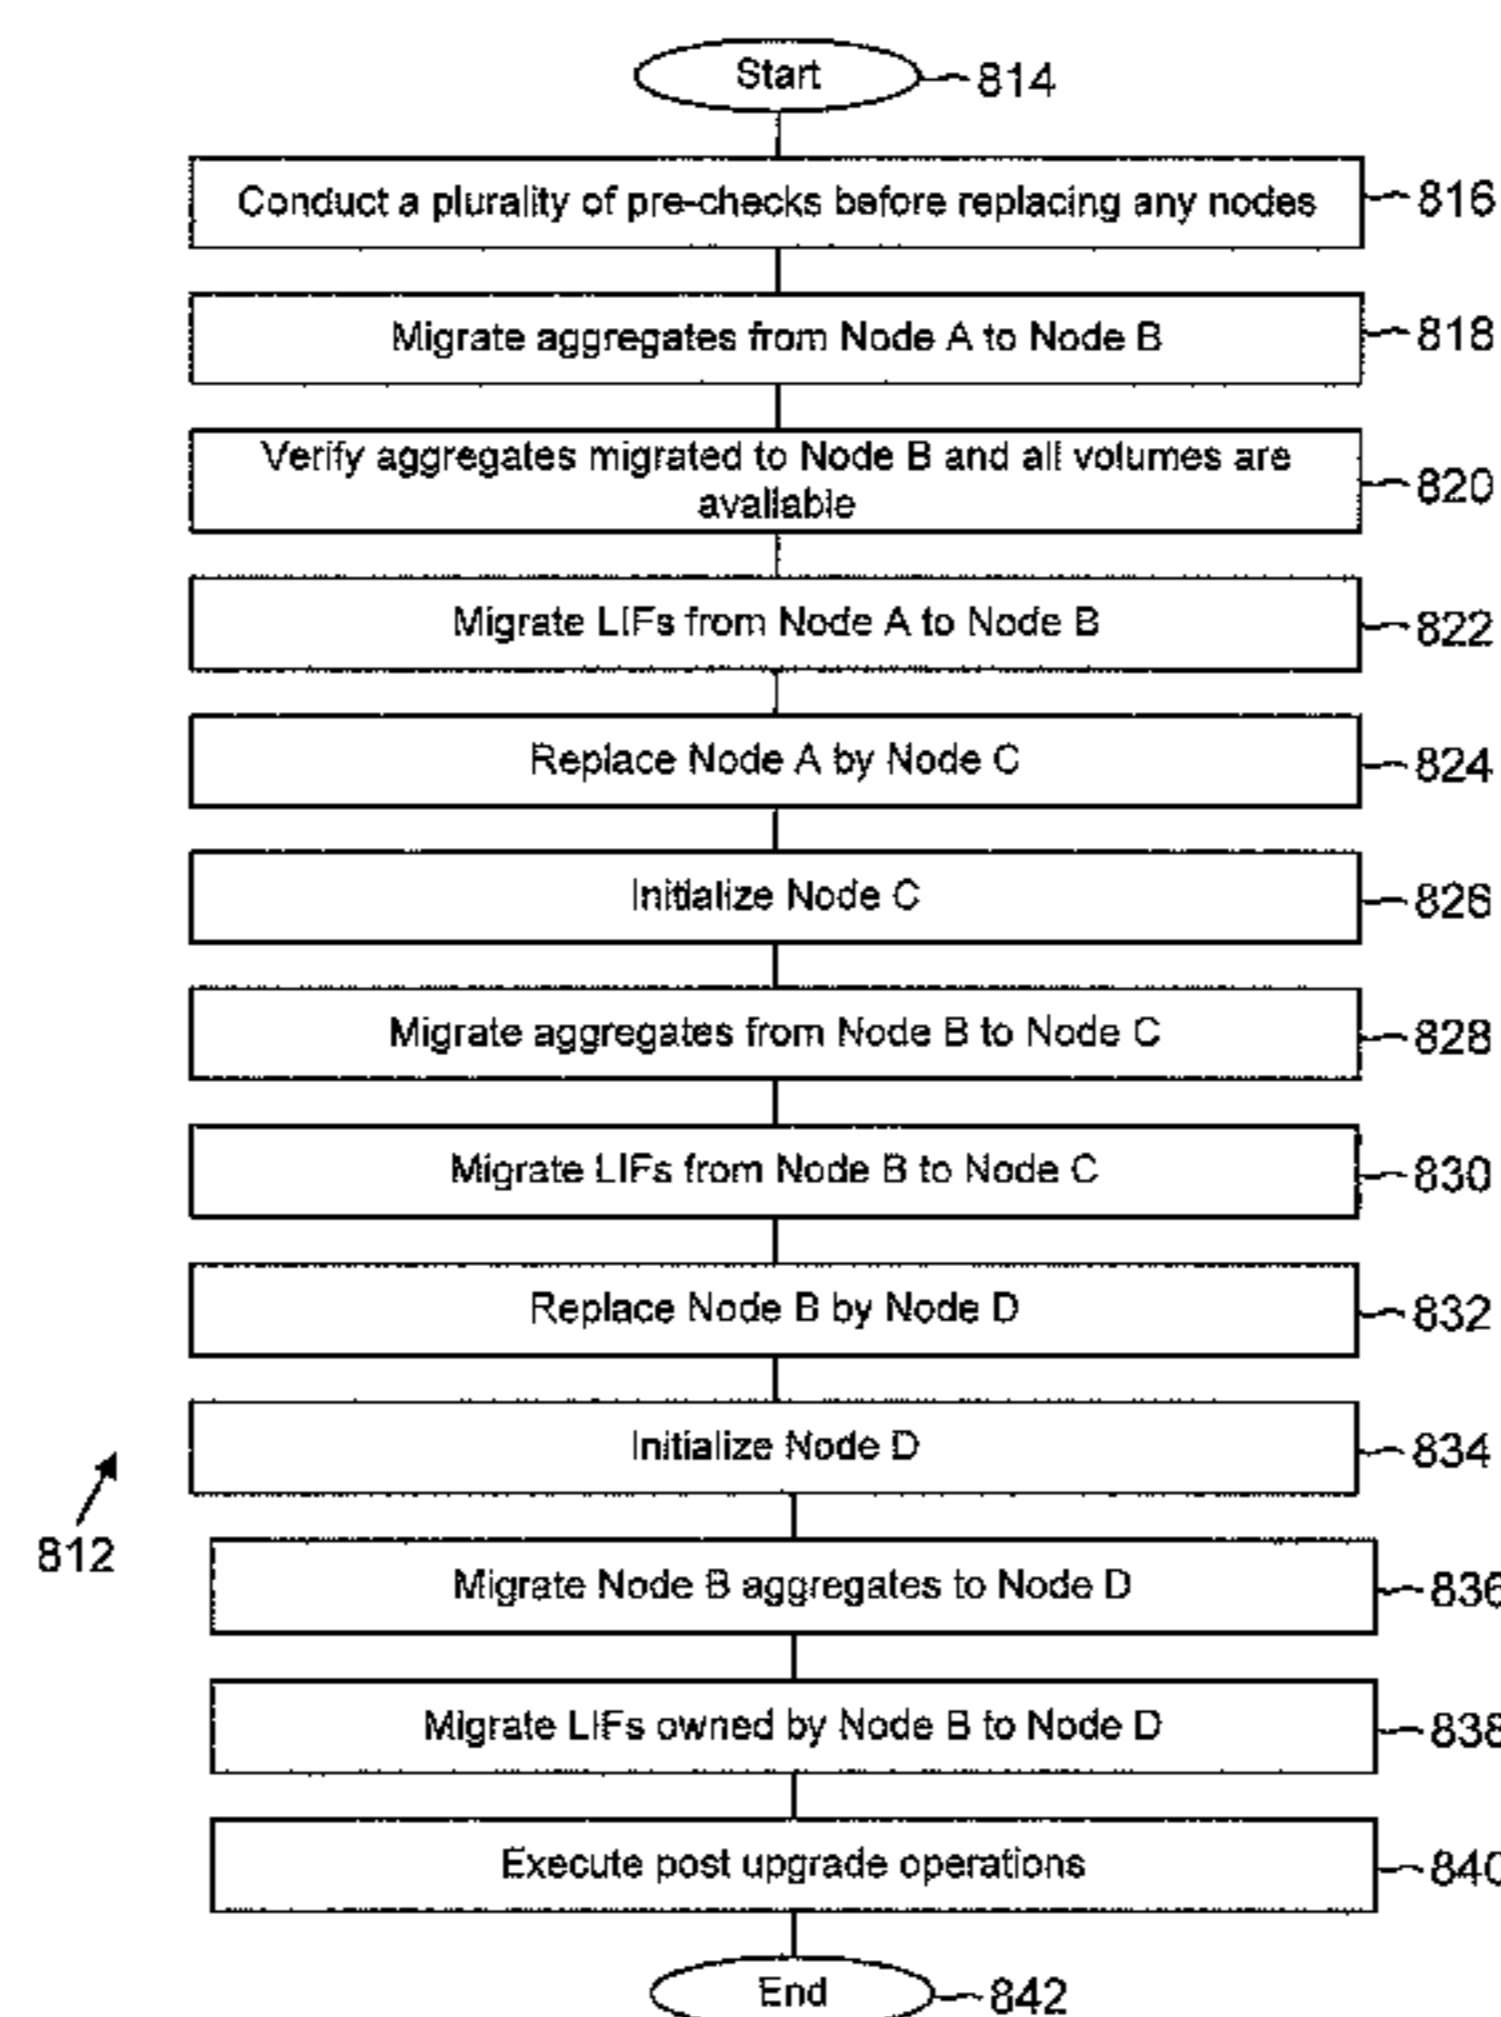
Start 814

Conduct a plurality of pre-checks before replacing any nodes 816

Migrate aggregates from Node A to Node B 818

Verify aggregates migrated to Node B and all volumes are available 820

Migrate LIFs from Node A to Node B 822

Replace Node A by Node C 824

Initialize Node C 826

Migrate aggregates from Node B to Node C 828

Migrate LIFs from Node B to Node C 830

Replace Node B by Node D 832

Initialize Node D 834

812

Migrate Node B aggregates to Node D 836

Migrate LIFs owned by Node B to Node D 838

Execute post upgrade operations 840

End 842